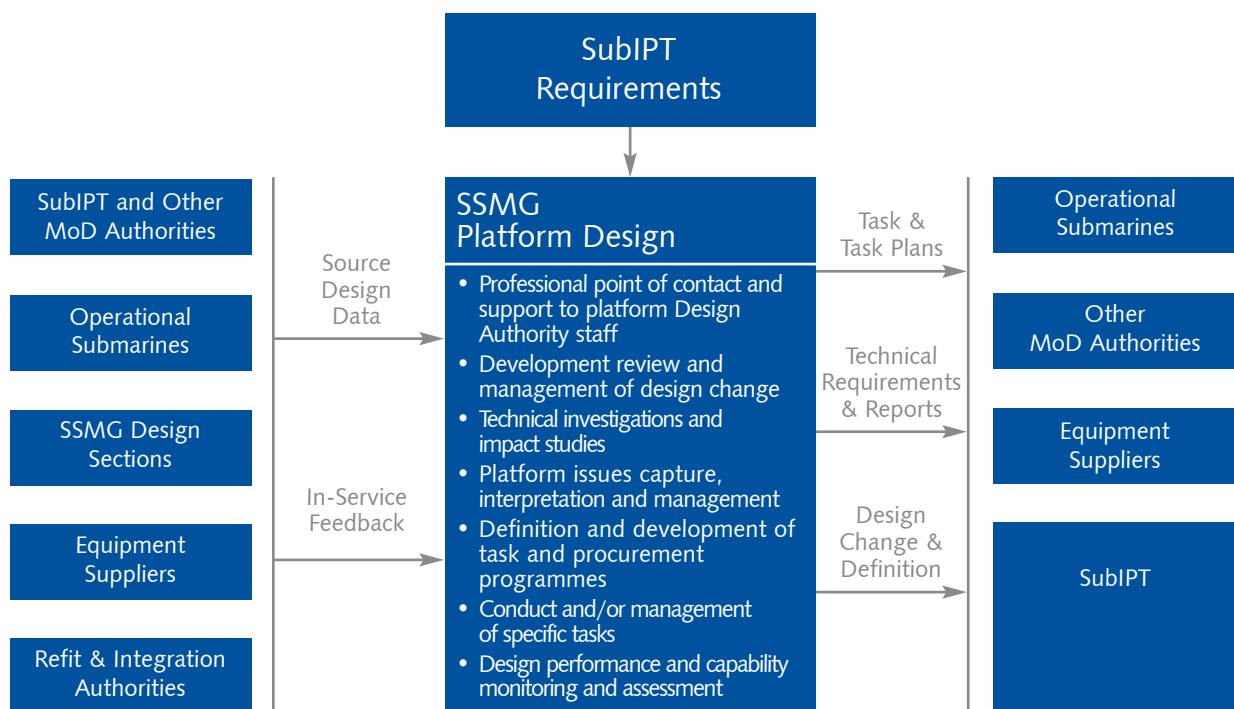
SubIPT Requirements

SubIPT and Other MoD Authorities

Operational Submarines

SSMG Design Sections

Equipment Suppliers

Refit & Integration Authorities

Source Design Data

In-Service Feedback

SSMG Platform Design

- Professional point of contact and support to platform Design Authority staff
- Development review and management of design change
- Technical investigations and impact studies
- Platform issues capture, interpretation and management
- Definition and development of task and procurement programmes
- Conduct and/or management of specific tasks
- Design performance and capability monitoring and assessment

Task & Task Plans

Technical Requirements & Reports

Design Change & Definition

Operational Submarines

Other MoD Authorities

Equipment Suppliers

SubIPT